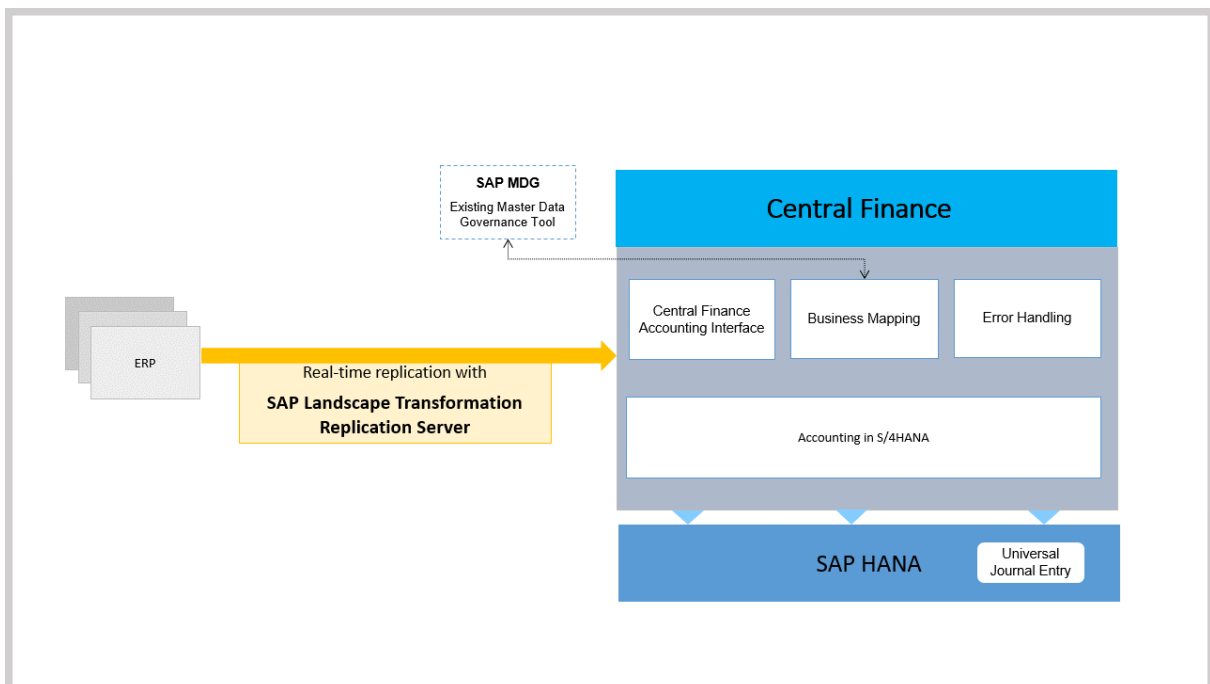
SAP MDG
Existing Master Data Governance Tool

Central Finance

ERP

Real-time replication with
SAP Landscape Transformation Replication Server

Central Finance Accounting Interface

Business Mapping

Error Handling

Accounting in S/4HANA

SAP HANA

Universal Journal Entry